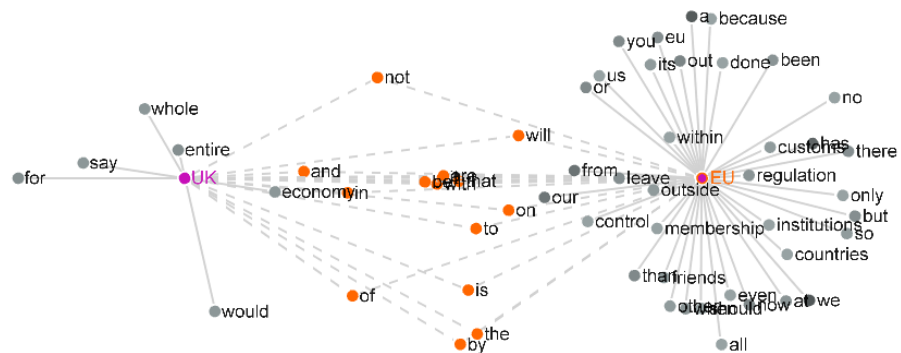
not
whole
will
entire
say
for
UK
and
are
be
with
that
economy
in
from
leave
EU
our
outside
on
to
control
membership
of
is
the
by
would
a
because
you
eu
its
out
done
been
us
or
no
within
customs
has
there
regulation
only
but
so
institutions
countries
than
friends
other
should
even
know
at
we
all